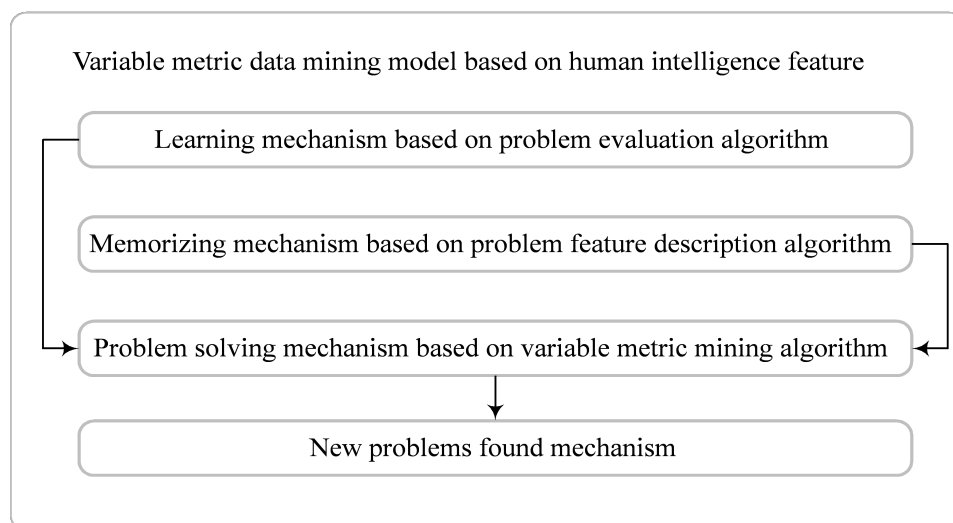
Variable metric data mining model based on human intelligence feature

Learning mechanism based on problem evaluation algorithm

Memorizing mechanism based on problem feature description algorithm

Problem solving mechanism based on variable metric mining algorithm

New problems found mechanism